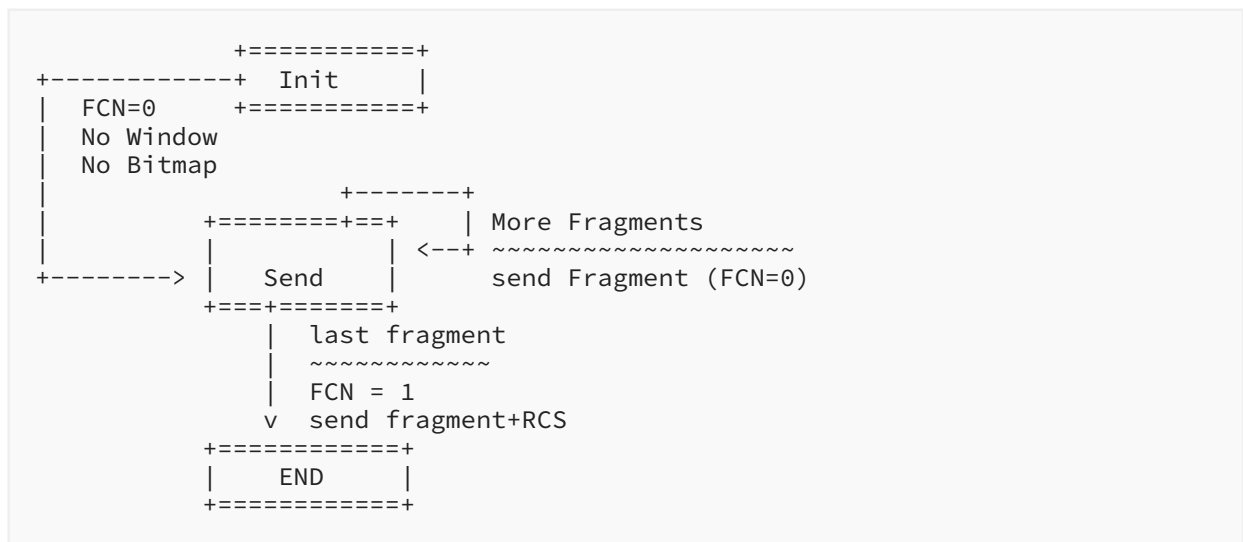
+===========+
+------------+  Init     |
|  FCN=0      +===========+
|  No Window
|  No Bitmap
|                   +-------+
|          +========+==+    | More Fragments
|          |           | <--+ ~~~~~~~~~~~~~~~~~~~~
+--------> |  Send     |      send Fragment (FCN=0)
           +===+=======+
               |  last fragment
               |  ~~~~~~~~~~~~
               |  FCN = 1
               v  send fragment+RCS
           +============+
           |    END     |
           +============+